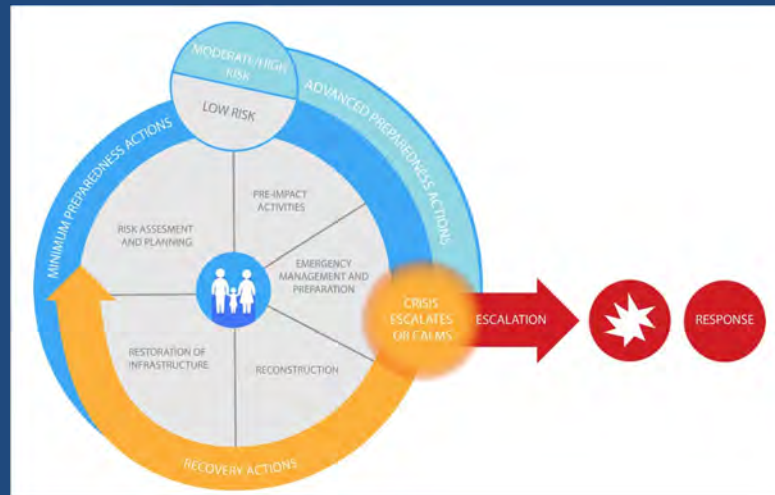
MODERATE/HIGH RISK

LOW RISK

ADVANCED PREPAREDNESS ACTIONS

MINIMUM PREPAREDNESS ACTIONS

PRE-IMPACT ACTIVITIES

RISK ASSESMENT AND PLANNING

EMERGENCY MANAGEMENT AND PREPARATION

RESTORATION OF INFRASTRUCTURE

RECONSTRUCTION

CRISIS ESCALATES OR CALMS

ESCALATION

RESPONSE

RECOVERY ACTIONS